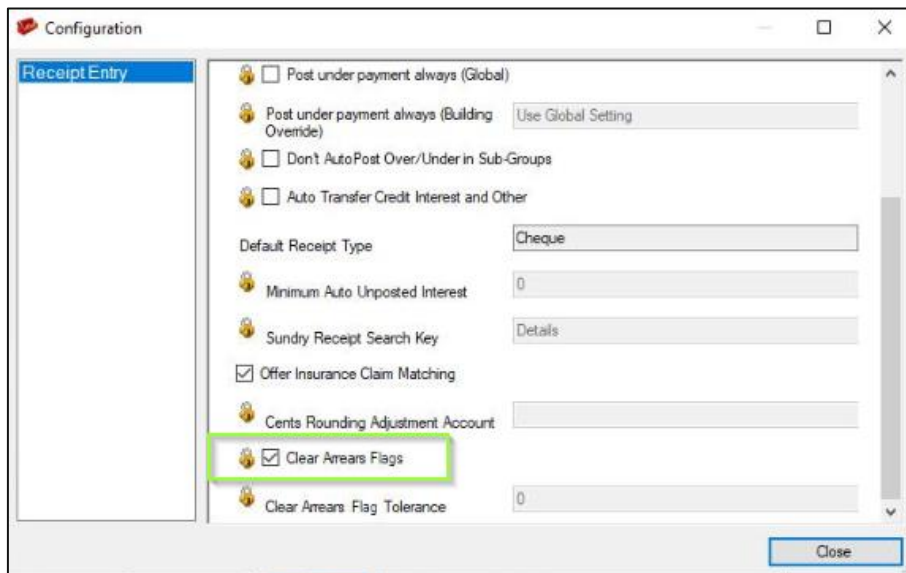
Configuration

Receipt Entry

Post under payment always (Global)

Post under payment always (Building Override)

Use Global Setting

Don't AutoPost Over/Under in Sub-Groups

Auto Transfer Credit Interest and Other

Default Receipt Type

Cheque

Minimum Auto Unposted Interest

0

Sundry Receipt Search Key

Details

Offer Insurance Claim Matching

Cents Rounding Adjustment Account

Clear Arrears Flags

Clear Arrears Flag Tolerance

0

Close